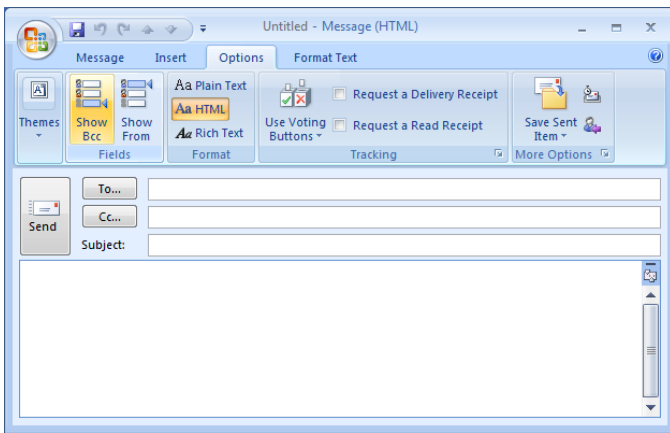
Untitled - Message (HTML)

Message Insert Options Format Text

Themes

Show Bcc Show From

Fields

Aa Plain Text
Aa HTML
Aa Rich Text

Format

Use Voting Buttons

Request a Delivery Receipt
Request a Read Receipt

Tracking

Save Sent Item

More Options

Send

To...

Cc...

Subject: